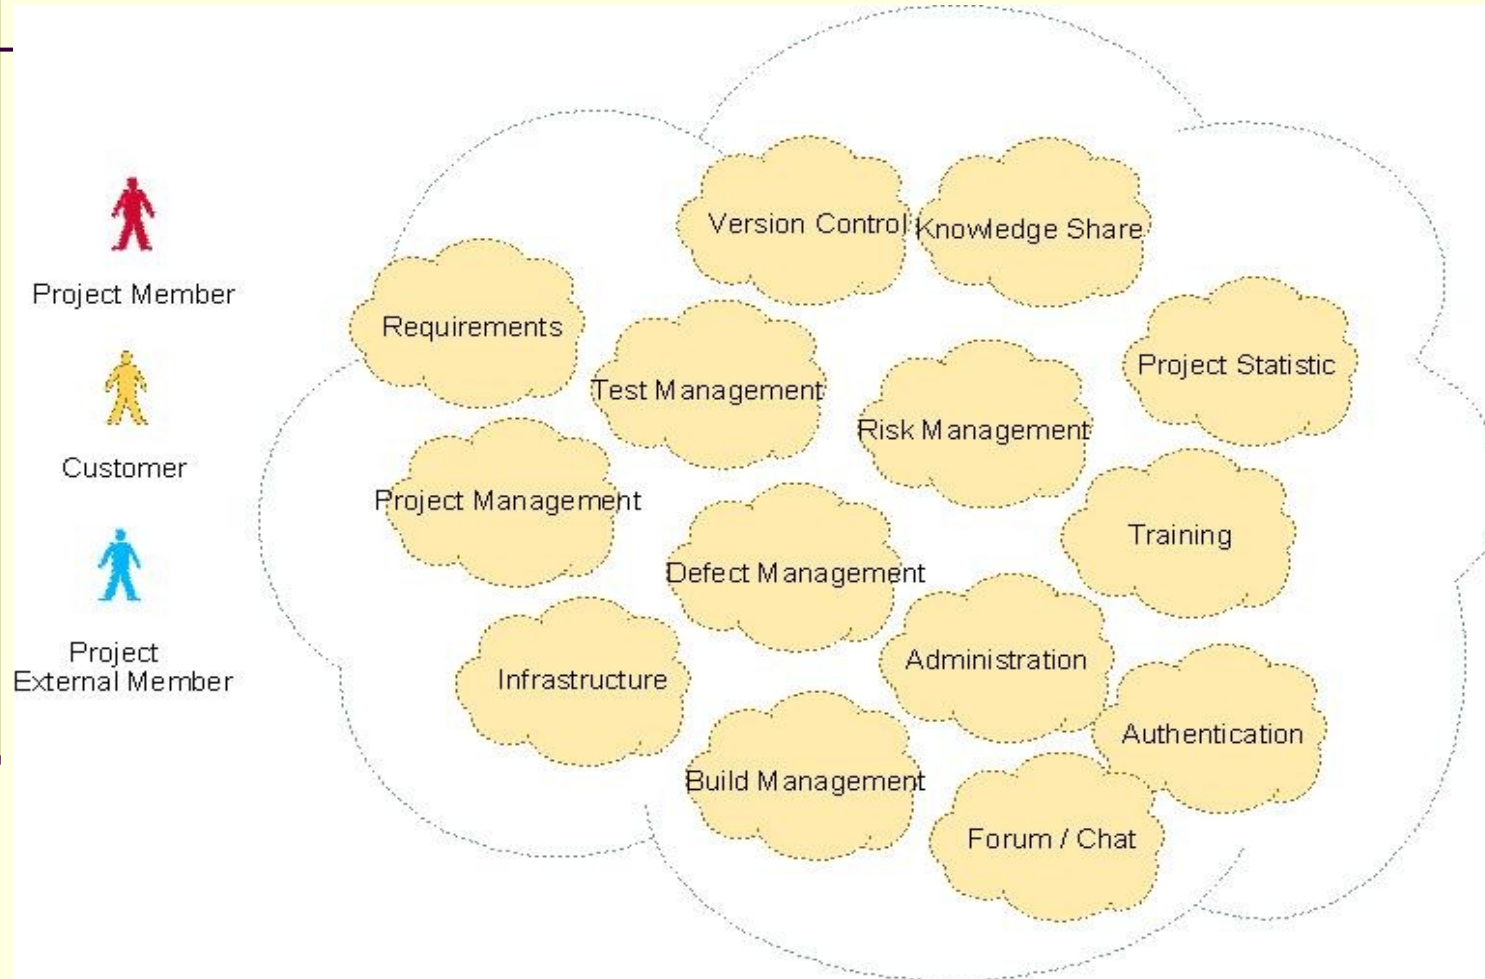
Project Member

Customer

Project External Member

Version Control

Knowledge Share

Requirements

Test Management

Risk Management

Project Statistic

Project Management

Defect Management

Training

Infrastructure

Administration

Authentication

Build Management

Forum / Chat